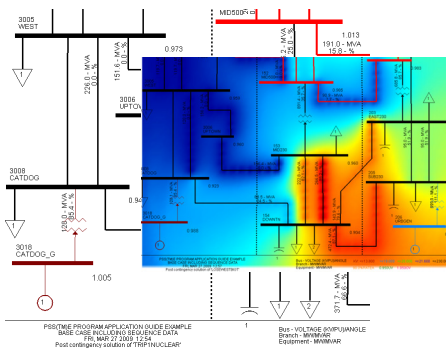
3005
WEST

MID500

1.013

191.0 - MVA
15.8 - %

0.973

151.6 - MVA
0 - %

226.0 - MVA
0 - %

3006
UPTO

3008
CATDOG

1

0.94

128.0 - MVA
85.4 - %

3018
CATDOG_G

1.005

1

1

2

371.7 - MVA

PSS(TM)E PROGRAM APPLICATION GUIDE EXAMPLE
BASE CASE INCLUDING SEQUENCE DATA
FRI, MAR 27 2009 12:54
Post contingency solution of "TRIP1NUCLEAR"

Bus - VOLTAGE (KV/PU)/ANGLE
Branch - MW/MVAR
Equipment - MW/MVAR